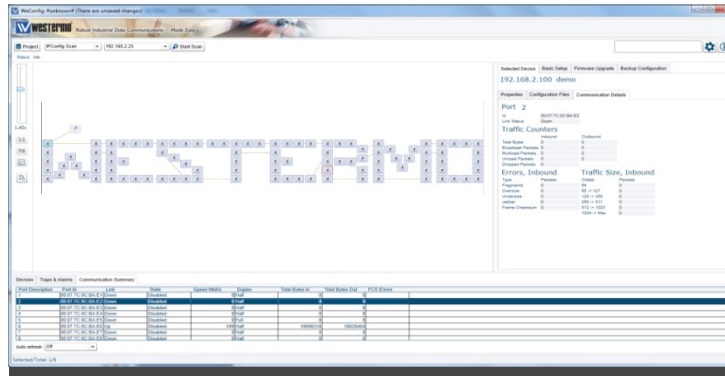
WeConfig *unknown* (There are unsaved changes)

WESTERMO Robust Industrial Data Communications – Made Easy

Project IPConfig Scan 192.168.2.25 Start Scan

Status Idle

Selected Device Basic Setup Firmware Upgrade Backup Configuration

192.168.2.100 demo

Properties Configuration Files Communication Details

Port 2

Id 00:07:7C:0C:BA:E3
Link Status Down

Traffic Counters

| | Inbound | Outbound |
|---|---|---|
| Total Bytes | 0 | 0 |
| Broadcast Packets | 0 | 0 |
| Multicast Packets | 0 | 0 |
| Unicast Packets | 0 | 0 |
| Dropped Packets | 0 | 0 |

Errors, Inbound

| Type | Packets |
|---|---|
| Fragments | 0 |
| Oversize | 0 |
| Undersize | 0 |
| Jabber | 0 |
| Frame Checksum | 0 |

Traffic Size, Inbound

| Octets | Packets |
|---|---|
| 64 | 0 |
| 65 -> 127 | 0 |
| 128 -> 255 | 0 |
| 256 -> 511 | 0 |
| 512 -> 1023 | 0 |
| 1024 -> Max | 0 |

Devices Traps & Alarms Communication Summary

| Port Description | Port Id | Link | State | Speed Mbit/s | Duplex | Total Bytes In | Total Bytes Out | FCS Errors |
|---|---|---|---|---|---|---|---|---|
| 1 | 00:07:7C:0C:BA:E2 | Down | Disabled | 0 | Half | 0 | 0 | |
| 2 | 00:07:7C:0C:BA:E3 | Down | Disabled | 0 | Half | 0 | 0 | |
| 3 | 00:07:7C:0C:BA:E4 | Down | Disabled | 0 | Half | 0 | 0 | |
| 4 | 00:07:7C:0C:BA:E5 | Down | Disabled | 0 | Full | 0 | 0 | |
| 5 | 00:07:7C:0C:BA:E6 | Down | Disabled | 0 | Full | 0 | 0 | |
| 6 | 00:07:7C:0C:BA:E8 | Up | Disabled | 100 | Half | 18606318 | 18625484 | |
| 7 | 00:07:7C:0C:BA:E7 | Down | Disabled | 0 | Half | 0 | 0 | |
| 8 | 00:07:7C:0C:BA:E9 | Down | Disabled | 0 | Half | 0 | 0 | |

Auto refresh Off

Selected/Total: 1/8